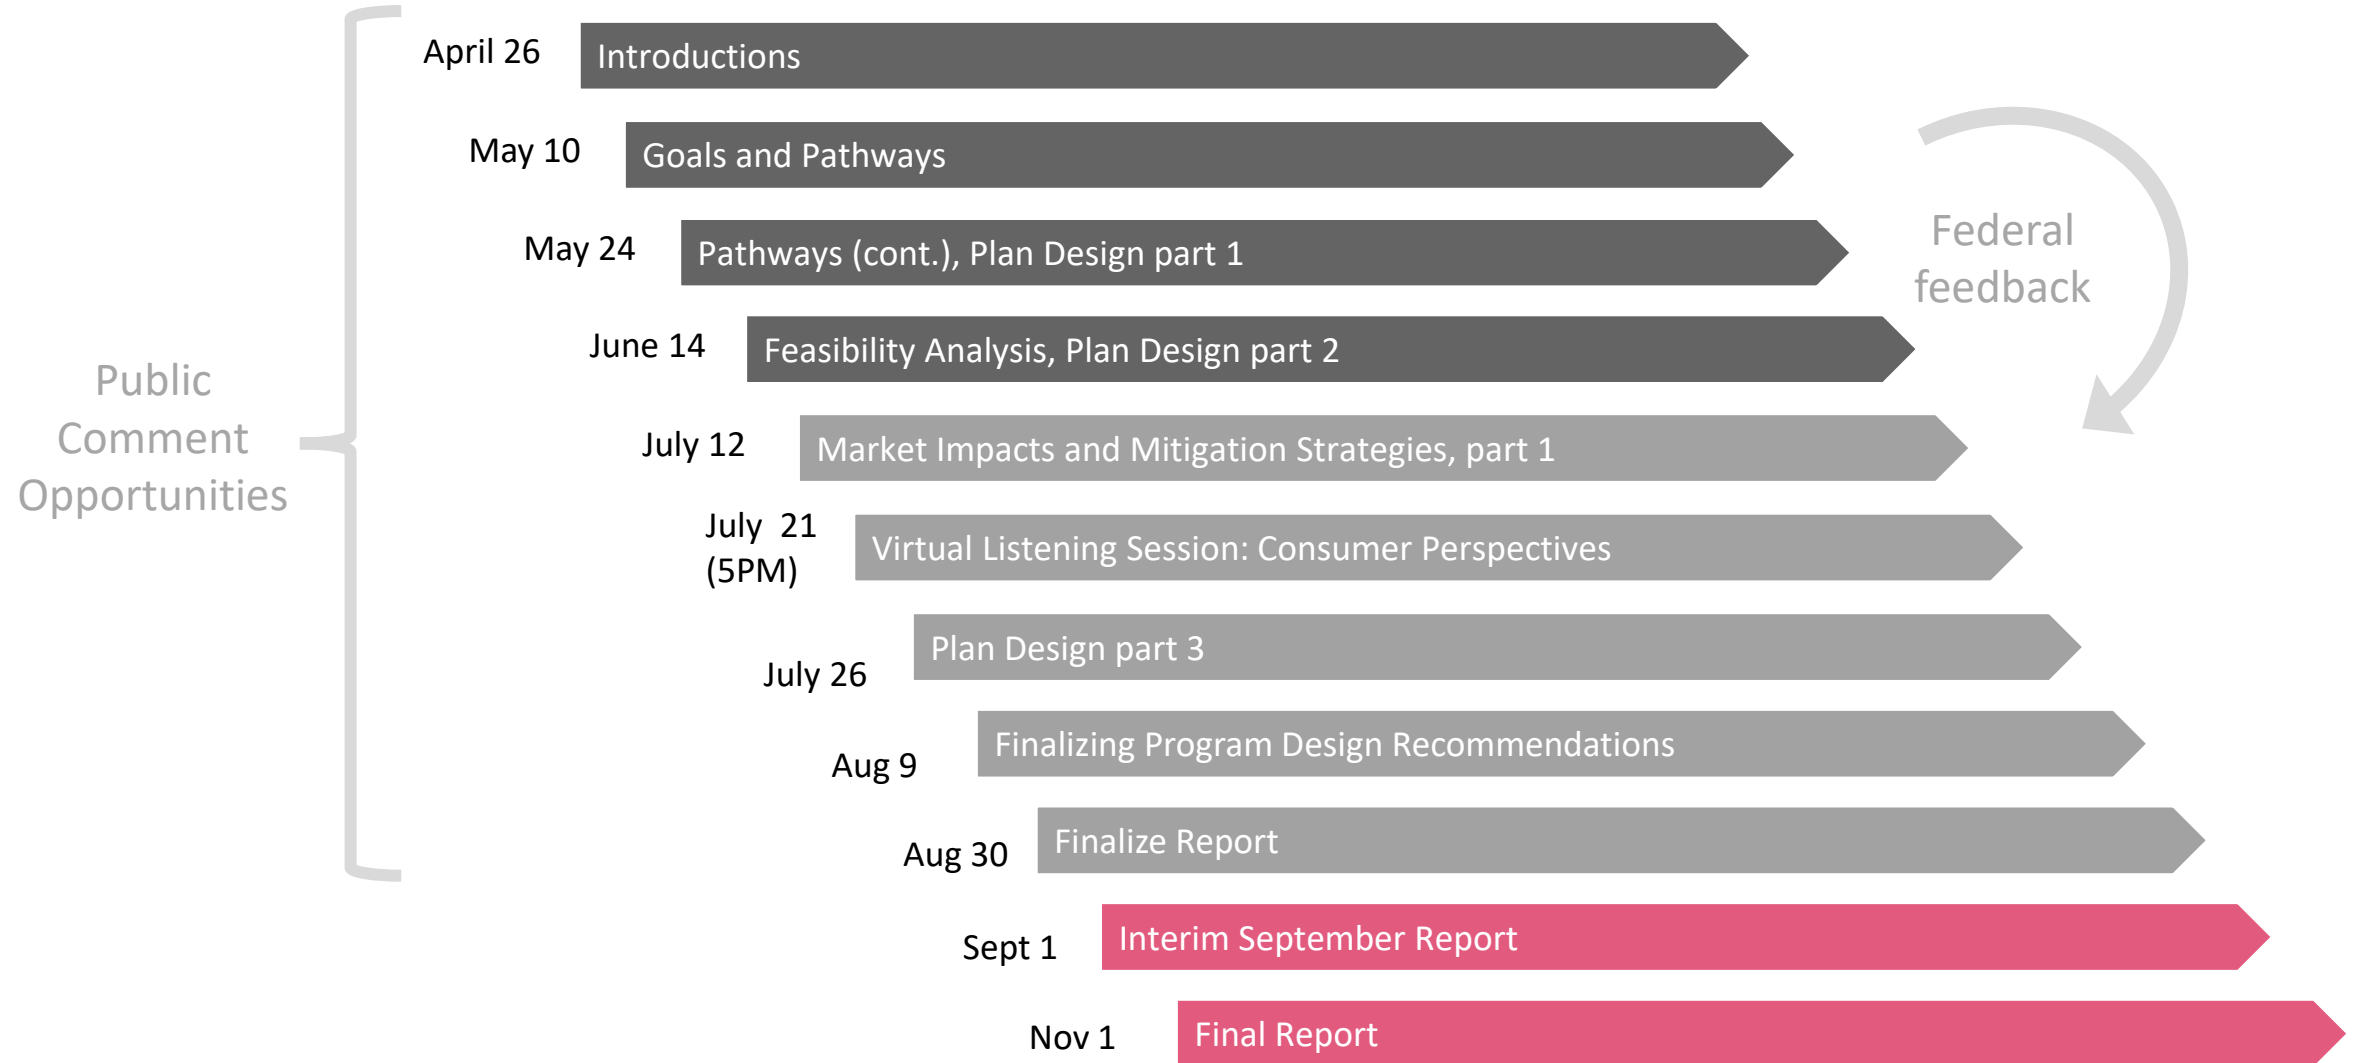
Public Comment Opportunities

April 26 Introductions

May 10 Goals and Pathways

May 24 Pathways (cont.), Plan Design part 1

Federal feedback

June 14 Feasibility Analysis, Plan Design part 2

July 12 Market Impacts and Mitigation Strategies, part 1

July 21 (5PM) Virtual Listening Session: Consumer Perspectives

July 26 Plan Design part 3

Aug 9 Finalizing Program Design Recommendations

Aug 30 Finalize Report

Sept 1 Interim September Report

Nov 1 Final Report